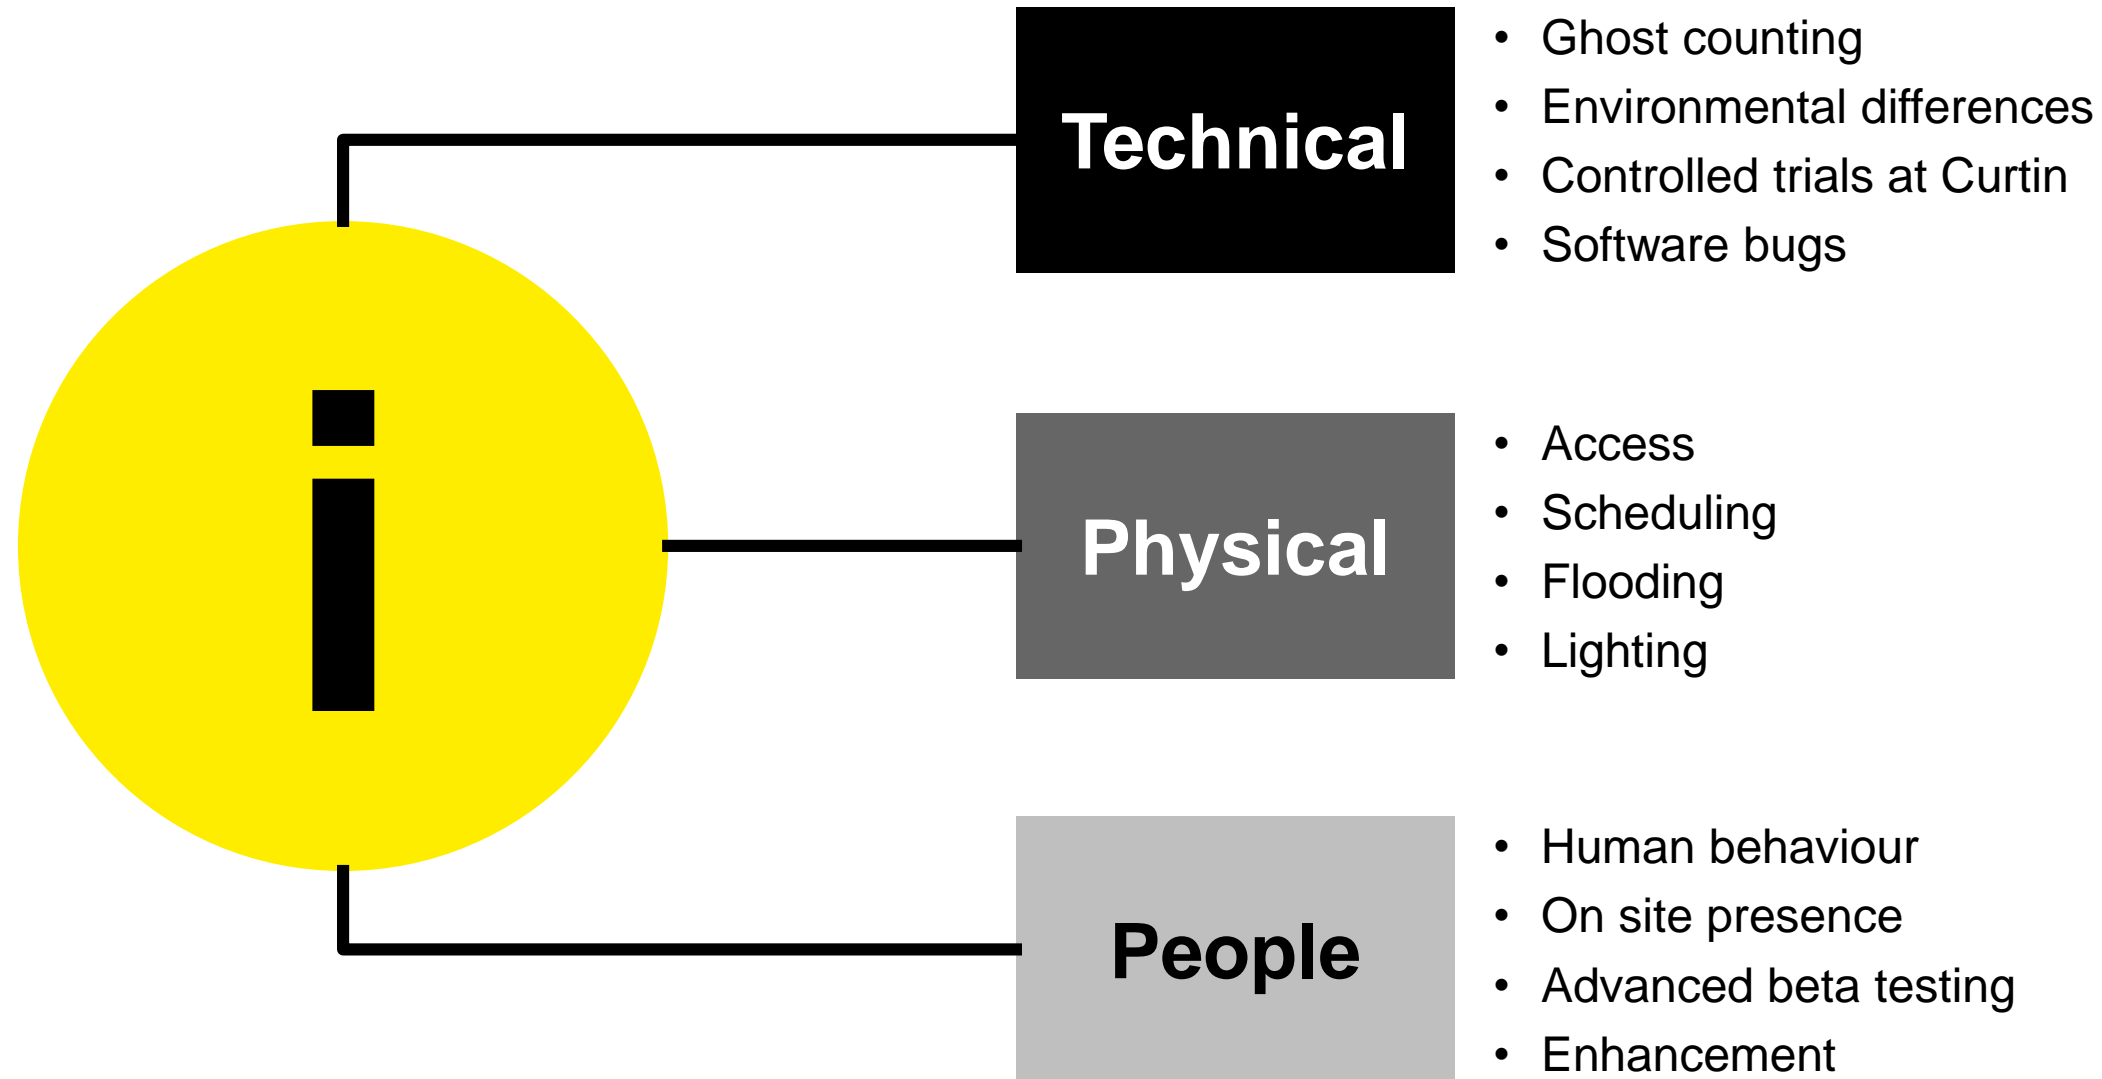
i

Technical

- Ghost counting
- Environmental differences
- Controlled trials at Curtin
- Software bugs

Physical

- Access
- Scheduling
- Flooding
- Lighting

People

- Human behaviour
- On site presence
- Advanced beta testing
- Enhancement